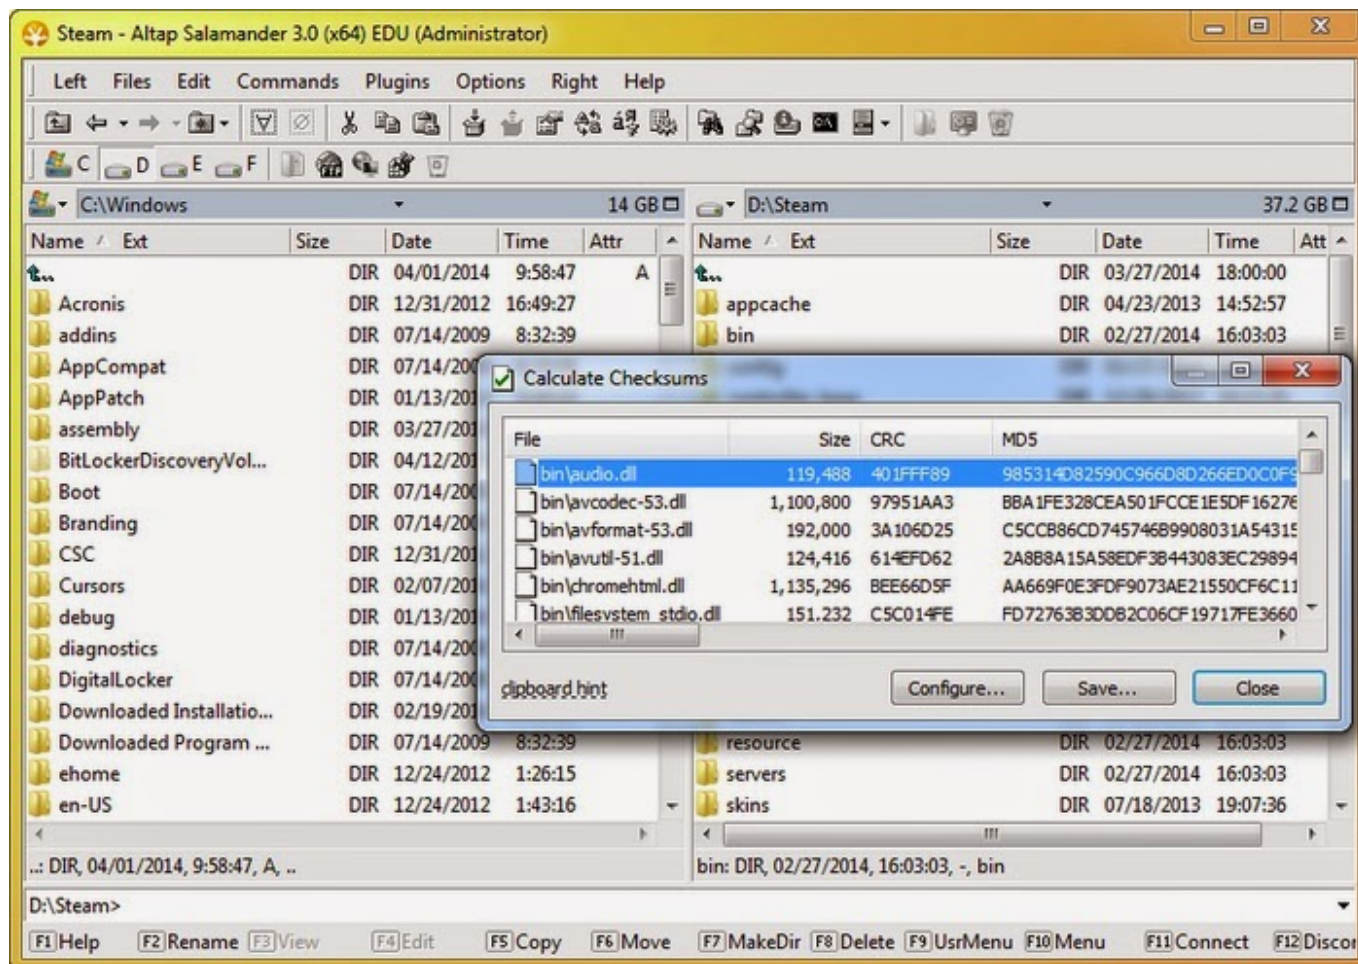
Steam - Altap Salamander 3.0 (x64) EDU (Administrator)

Left Files Edit Commands Plugins Options Right Help

C D E F

C:\Windows 14 GB

D:\Steam 37.2 GB

| Name | Ext | Size | Date | Time | Attr |
|---|---|---|---|---|---|
| .. | | DIR | 04/01/2014 | 9:58:47 | A |
| Acronis | | DIR | 12/31/2012 | 16:49:27 | |
| addins | | DIR | 07/14/2009 | 8:32:39 | |
| AppCompat | | DIR | 07/14/20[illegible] | | |
| AppPatch | | DIR | 01/13/20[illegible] | | |
| assembly | | DIR | 03/27/20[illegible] | | |
| BitLockerDiscoveryVol... | | DIR | 04/12/20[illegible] | | |
| Boot | | DIR | 07/14/20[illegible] | | |
| Branding | | DIR | 07/14/20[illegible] | | |
| CSC | | DIR | 12/31/20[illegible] | | |
| Cursors | | DIR | 02/07/20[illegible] | | |
| debug | | DIR | 01/13/20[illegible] | | |
| diagnostics | | DIR | 07/14/20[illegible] | | |
| DigitalLocker | | DIR | 07/14/20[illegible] | | |
| Downloaded Installatio... | | DIR | 02/19/20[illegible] | | |
| Downloaded Program ... | | DIR | 07/14/2009 | 8:32:39 | |
| ehome | | DIR | 12/24/2012 | 1:26:15 | |
| en-US | | DIR | 12/24/2012 | 1:43:16 | |

| Name | Ext | Size | Date | Time | Att |
|---|---|---|---|---|---|
| .. | | DIR | 03/27/2014 | 18:00:00 | |
| appcache | | DIR | 04/23/2013 | 14:52:57 | |
| bin | | DIR | 02/27/2014 | 16:03:03 | |
| resource | | DIR | 02/27/2014 | 16:03:03 | |
| servers | | DIR | 02/27/2014 | 16:03:03 | |
| skins | | DIR | 07/18/2013 | 19:07:36 | |

Calculate Checksums

| File | Size | CRC | MD5 |
|---|---|---|---|
| bin\audio.dll | 119,488 | 401FFF89 | 985314D82590C966D8D266ED0C0F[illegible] |
| bin\avcodec-53.dll | 1,100,800 | 97951AA3 | BBA1FE328CEA501FCCE1E5DF1627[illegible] |
| bin\avformat-53.dll | 192,000 | 3A106D25 | C5CCB86CD745746B9908031A5431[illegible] |
| bin\avutil-51.dll | 124,416 | 614EFD62 | 2A8B8A15A58EDF3B443083EC2989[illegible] |
| bin\chromehtml.dll | 1,135,296 | BEE66D5F | AA669F0E3FDF9073AE21550CF6C1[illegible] |
| bin\filesystem_stdio.dll | 151,232 | C5C014FE | FD72763B3DDB2C06CF19717FE3660 |

clipboard hint
Configure... Save... Close

..: DIR, 04/01/2014, 9:58:47, A, ..
bin: DIR, 02/27/2014, 16:03:03, -, bin

D:\Steam>

F1 Help F2 Rename F3 View F4 Edit F5 Copy F6 Move F7 MakeDir F8 Delete F9 UsrMenu F10 Menu F11 Connect F12 Discon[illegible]